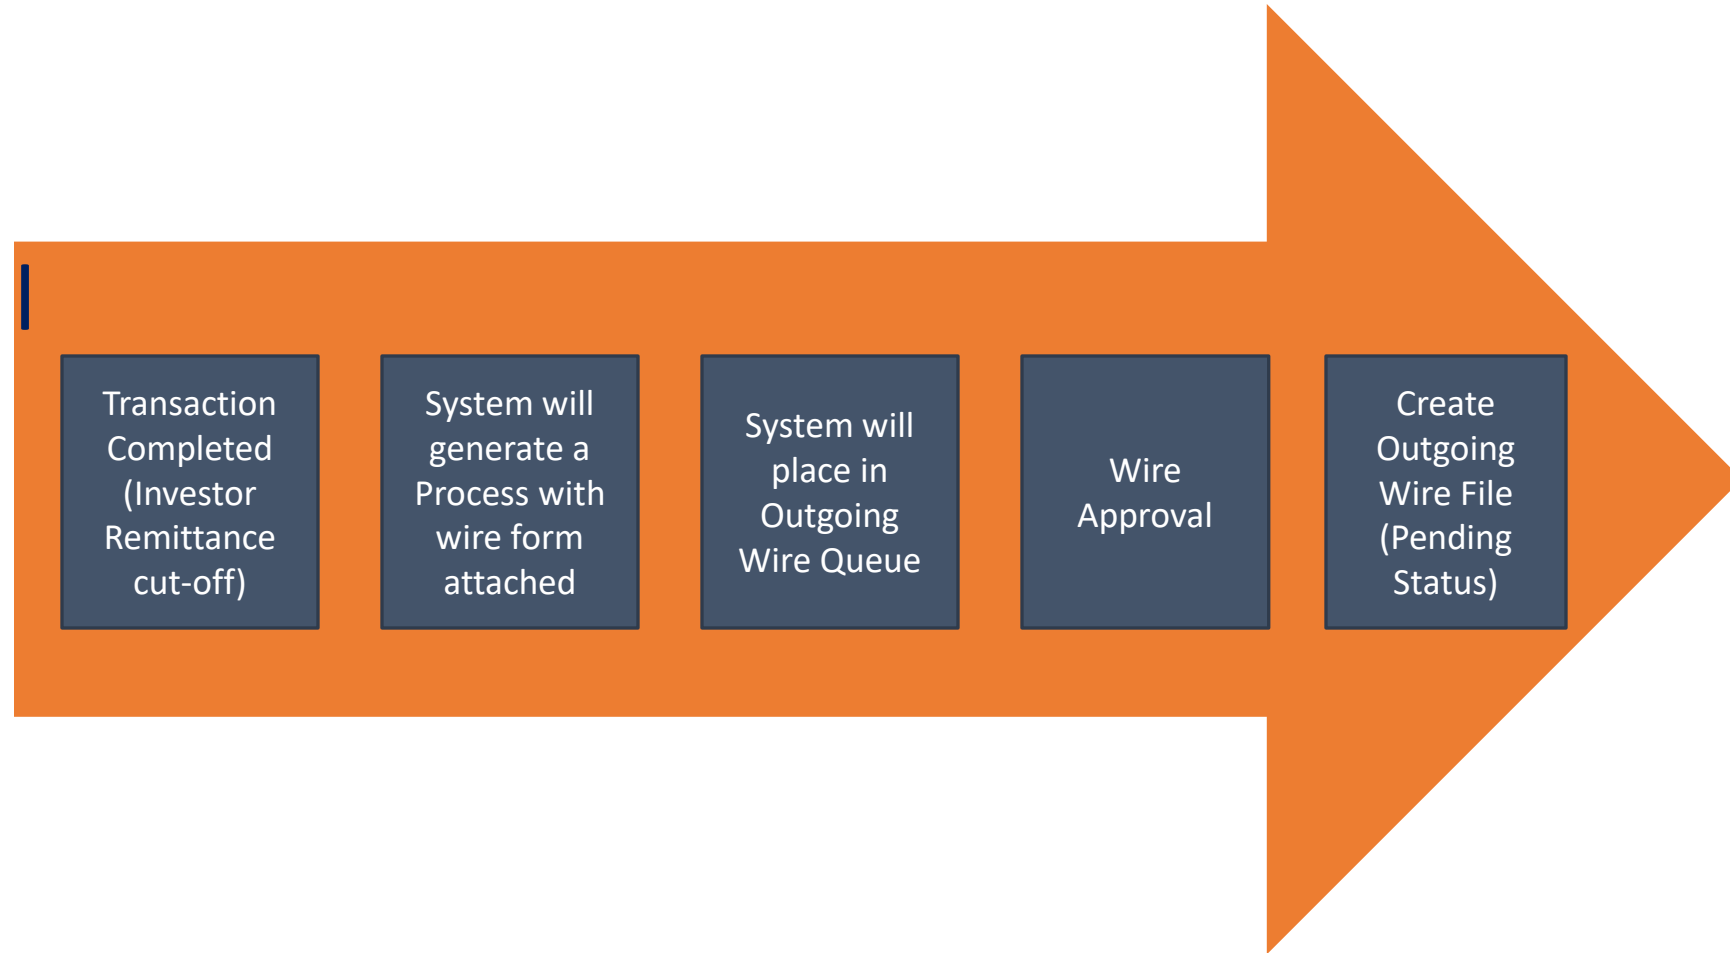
Transaction Completed (Investor Remittance cut-off)

System will generate a Process with wire form attached

System will place in Outgoing Wire Queue

Wire Approval

Create Outgoing Wire File (Pending Status)